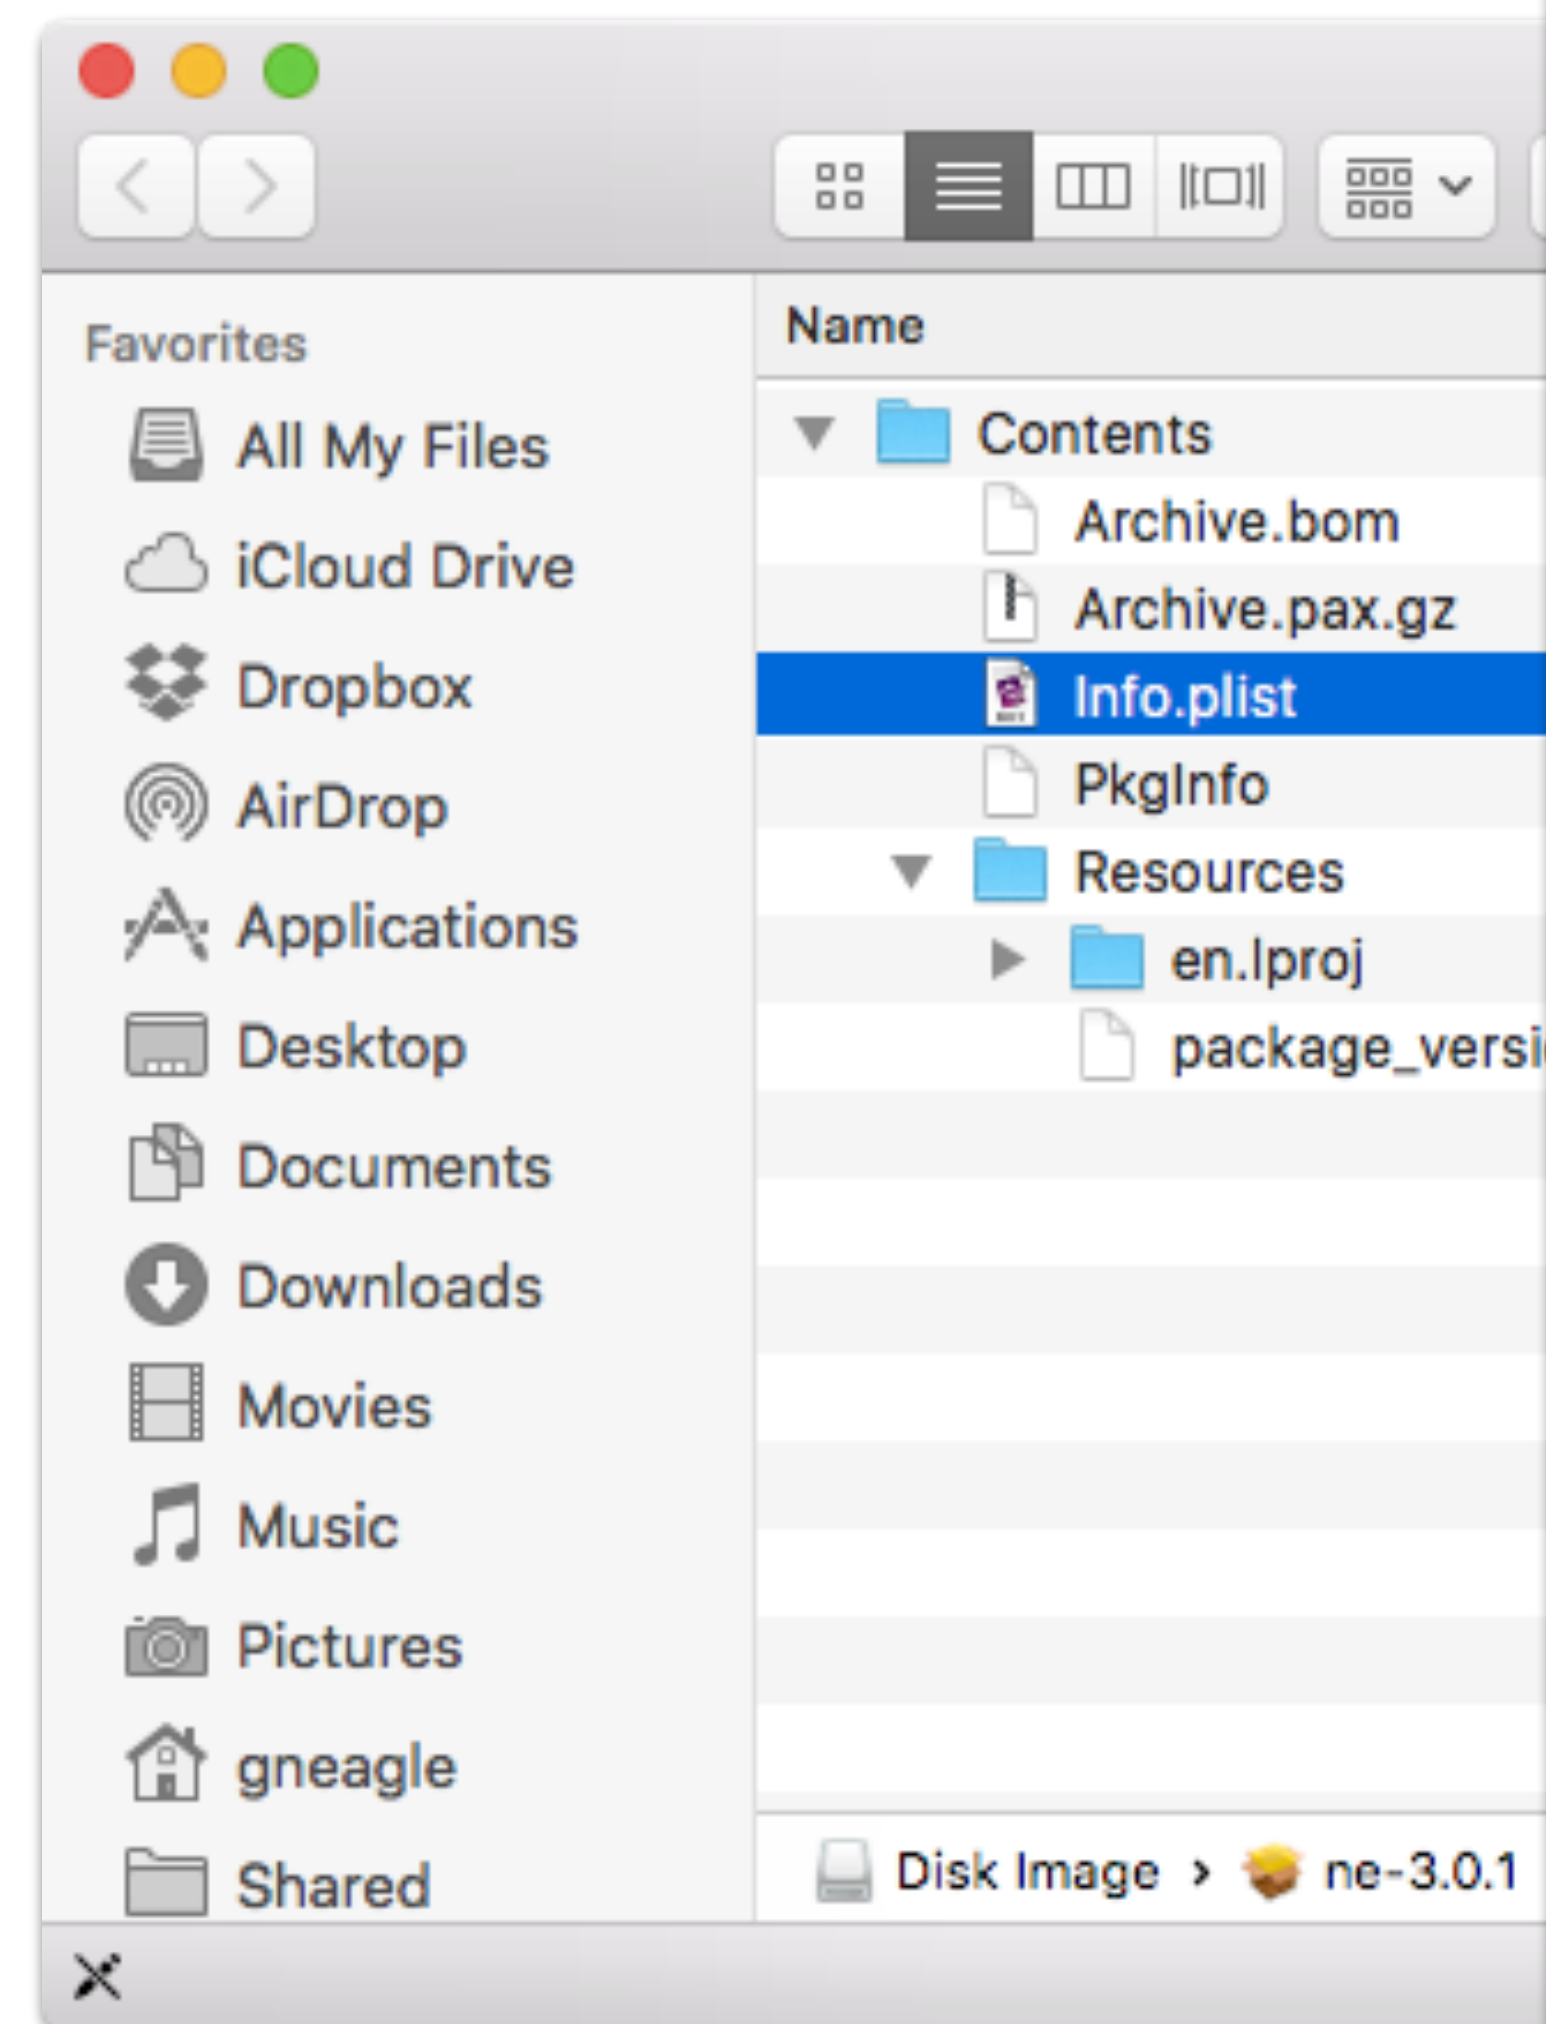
Favorites

All My Files

iCloud Drive

Dropbox

AirDrop

Applications

Desktop

Documents

Downloads

Movies

Music

Pictures

gneagle

Shared

Name

Contents

Archive.bom

Archive.pax.gz

Info.plist

PkgInfo

Resources

en.lproj

package_versi

Disk Image › ne-3.0.1